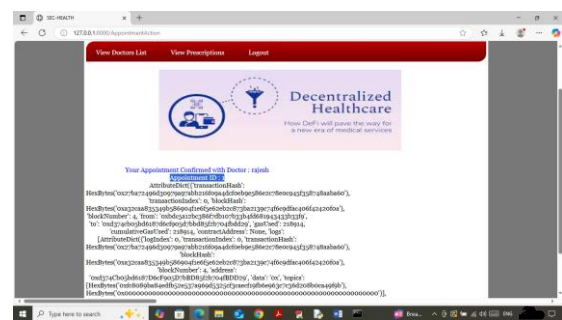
SEC-HEALTH

127.0.0.1:8000/AppointmentAction

View Doctors List View Prescriptions Logout

Decentralized Healthcare

How DeFi will pave the way for a new era of medical services

Your Appointment Confirmed with Doctor : rajesh
Appointment ID : 1
AttributeDict({'transactionHash': HexBytes('0x27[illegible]'), 'transactionIndex': 0, 'blockHash': HexBytes('0x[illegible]'), 'blockNumber': 4, 'from': '0x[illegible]', 'to': '0x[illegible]', 'gasUsed': 218914, 'cumulativeGasUsed': 218914, 'contractAddress': None, 'logs': [AttributeDict({'logIndex': 0, 'transactionIndex': 0, 'transactionHash': HexBytes('0x27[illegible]'), 'blockHash': HexBytes('0x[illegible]'), 'blockNumber': 4, 'address': '0x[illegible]', 'data': '0x', 'topics': [HexBytes('0x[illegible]'), HexBytes('0x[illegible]')],

Type here to search